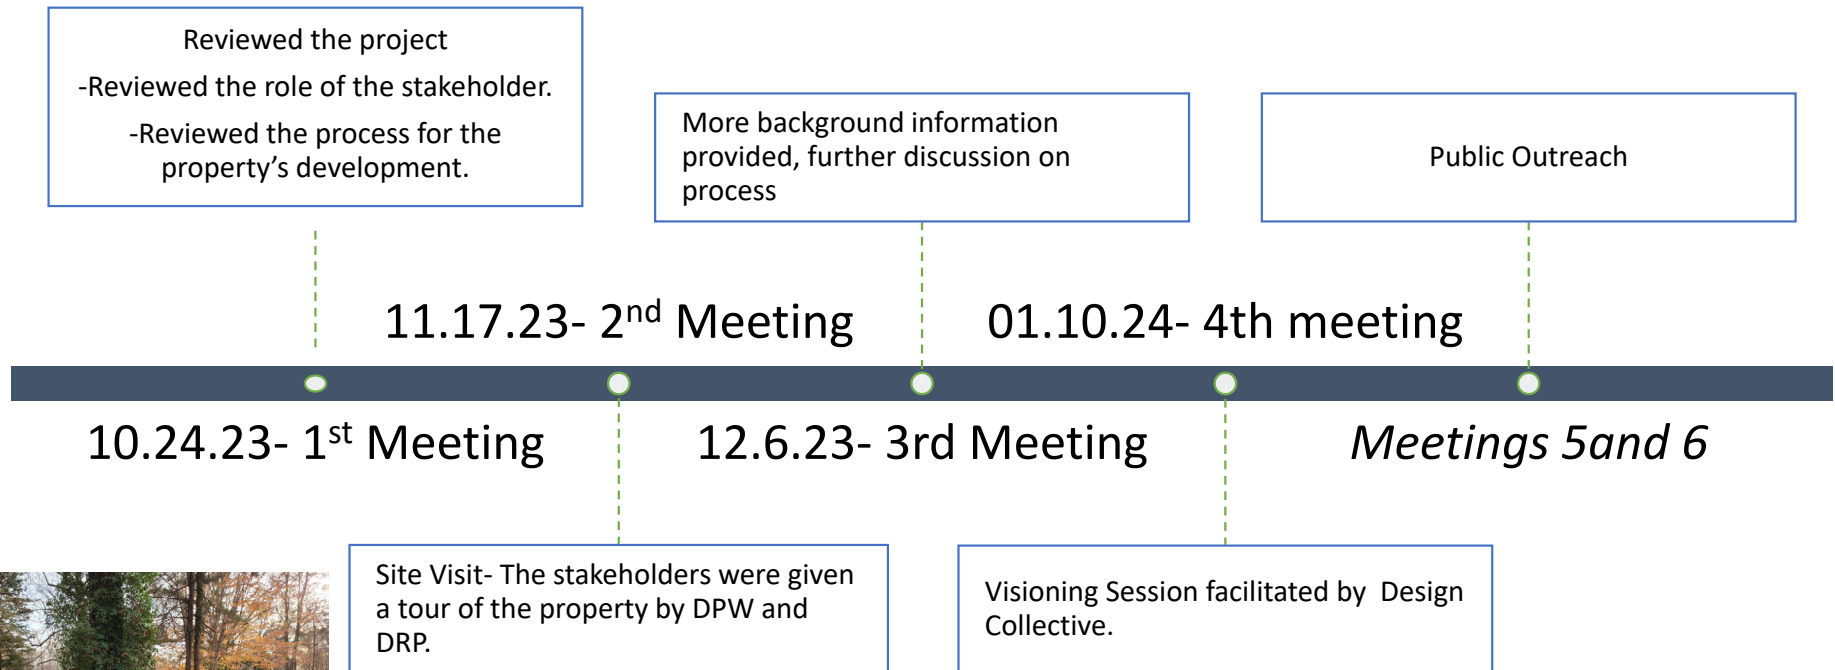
Reviewed the project

-Reviewed the role of the stakeholder.

-Reviewed the process for the property’s development.

More background information provided, further discussion on process

Public Outreach

11.17.23- 2$^{nd}$ Meeting

01.10.24- 4th meeting

10.24.23- 1$^{st}$ Meeting

12.6.23- 3rd Meeting

Meetings 5and 6

Site Visit- The stakeholders were given a tour of the property by DPW and DRP.

Visioning Session facilitated by Design Collective.